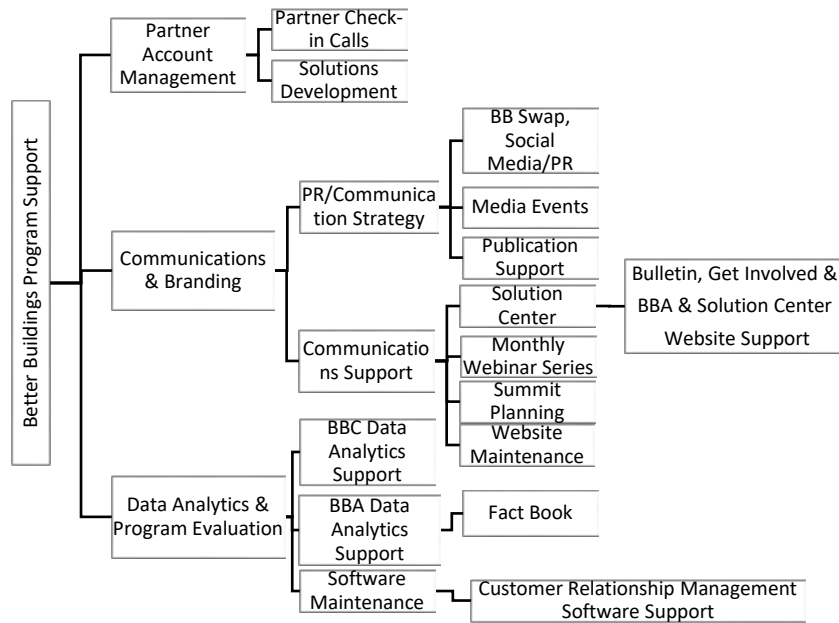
Better Buildings Program Support

Partner Account Management

Partner Check-in Calls

Solutions Development

Communications & Branding

PR/Communication Strategy

BB Swap, Social Media/PR

Media Events

Publication Support

Communications Support

Solution Center

Bulletin, Get Involved & BBA & Solution Center Website Support

Monthly Webinar Series

Summit Planning

Website Maintenance

Data Analytics & Program Evaluation

BBC Data Analytics Support

BBA Data Analytics Support

Fact Book

Software Maintenance

Customer Relationship Management Software Support